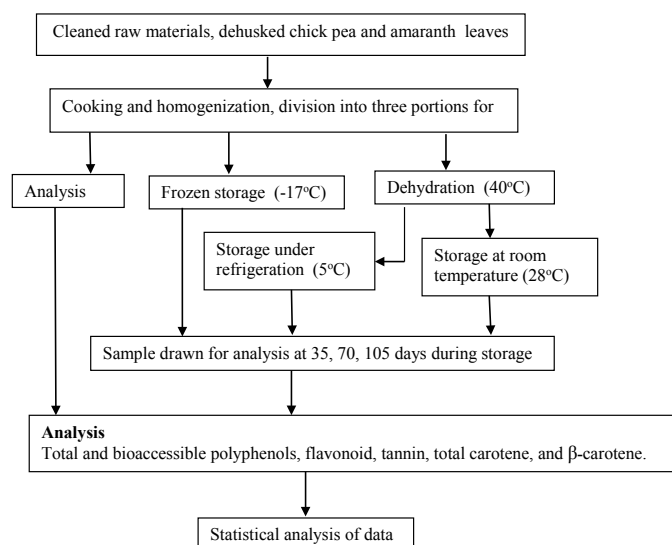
Cleaned raw materials, dehusked chick pea and amaranth leaves

Cooking and homogenization, division into three portions for

Analysis

Frozen storage (-17$^{o}$C)

Dehydration (40$^{o}$C)

Storage under refrigeration (5$^{o}$C)

Storage at room temperature (28$^{o}$C)

Sample drawn for analysis at 35, 70, 105 days during storage

**Analysis**
Total and bioaccessible polyphenols, flavonoid, tannin, total carotene, and $\beta$-carotene.

Statistical analysis of data